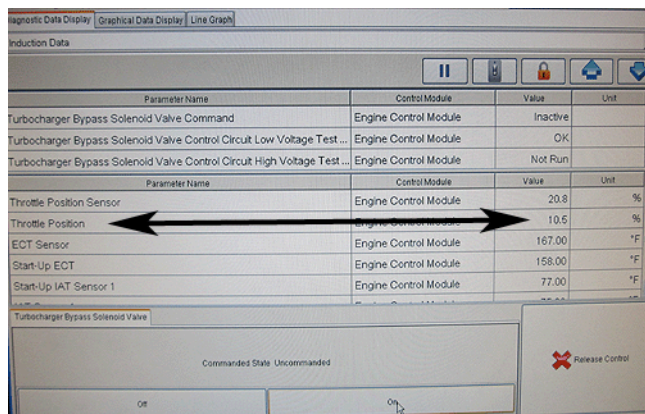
iagnostic Data Display | Graphical Data Display | Line Graph

Induction Data

| Parameter Name | Control Module | Value | Unit |
|---|---|---|---|
| Turbocharger Bypass Solenoid Valve Command | Engine Control Module | Inactive | |
| Turbocharger Bypass Solenoid Valve Control Circuit Low Voltage Test ... | Engine Control Module | OK | |
| Turbocharger Bypass Solenoid Valve Control Circuit High Voltage Test ... | Engine Control Module | Not Run | |

| Parameter Name | Control Module | Value | Unit |
|---|---|---|---|
| Throttle Position Sensor | Engine Control Module | 20.8 | % |
| Throttle Position | Engine Control Module | 10.5 | % |
| ECT Sensor | Engine Control Module | 167.00 | °F |
| Start-Up ECT | Engine Control Module | 158.00 | °F |
| Start-Up IAT Sensor 1 | Engine Control Module | 77.00 | °F |
| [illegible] | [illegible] | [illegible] | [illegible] |

Turbocharger Bypass Solenoid Valve

Commanded State Uncommanded

Release Control

Off

On